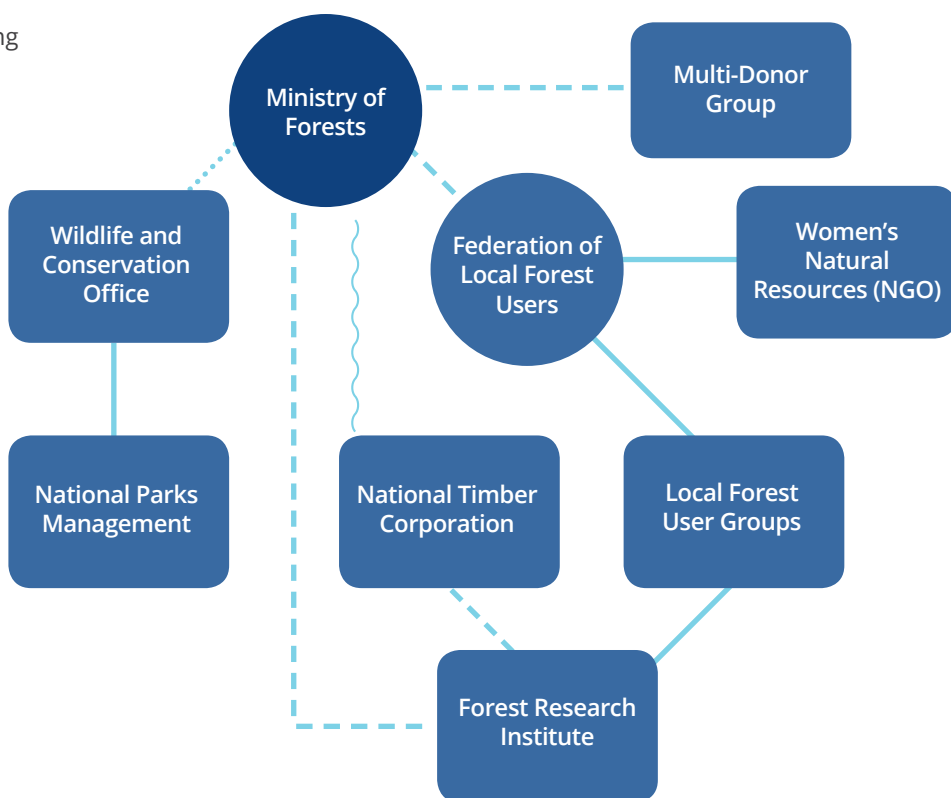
ng

Ministry of Forests

Multi-Donor Group

Wildlife and Conservation Office

Federation of Local Forest Users

Women's Natural Resources (NGO)

National Parks Management

National Timber Corporation

Local Forest User Groups

Forest Research Institute